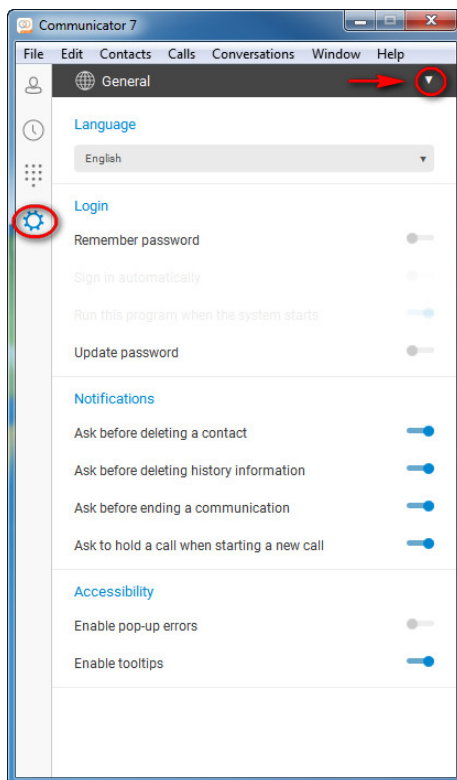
Communicator 7

File Edit Contacts Calls Conversations Window Help

General

Language

English

Login

Remember password

Sign in automatically

Run this program when the system starts

Update password

Notifications

Ask before deleting a contact

Ask before deleting history information

Ask before ending a communication

Ask to hold a call when starting a new call

Accessibility

Enable pop-up errors

Enable tooltips